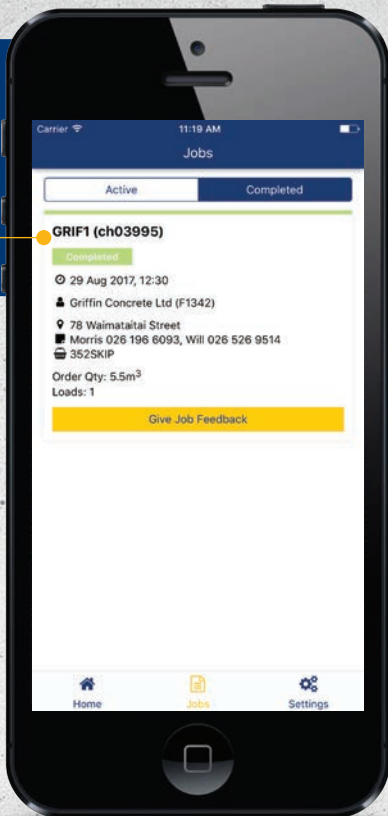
Carrier 11:19 AM

Jobs

Active
Completed

GRIF1 (ch03995)

Completed

29 Aug 2017, 12:30

Griffin Concrete Ltd (F1342)

78 Waimataitai Street

Morris 026 196 6093, Will 026 526 9514

352SKIP

Order Qty: 5.5m$^3$

Loads: 1

Give Job Feedback

Home
Jobs
Settings